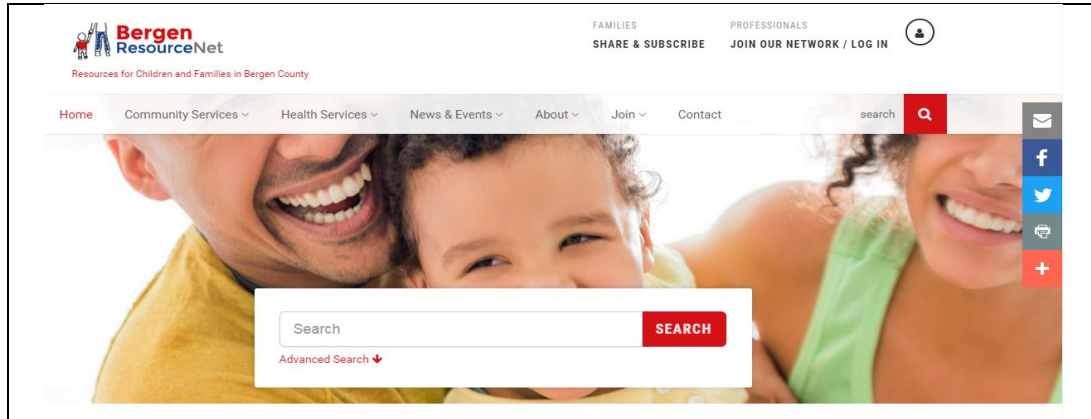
Bergen ResourceNet
Resources for Children and Families in Bergen County

FAMILIES
SHARE & SUBSCRIBE

PROFESSIONALS
JOIN OUR NETWORK / LOG IN

Home Community Services Health Services News & Events About Join Contact search

Search SEARCH
Advanced Search